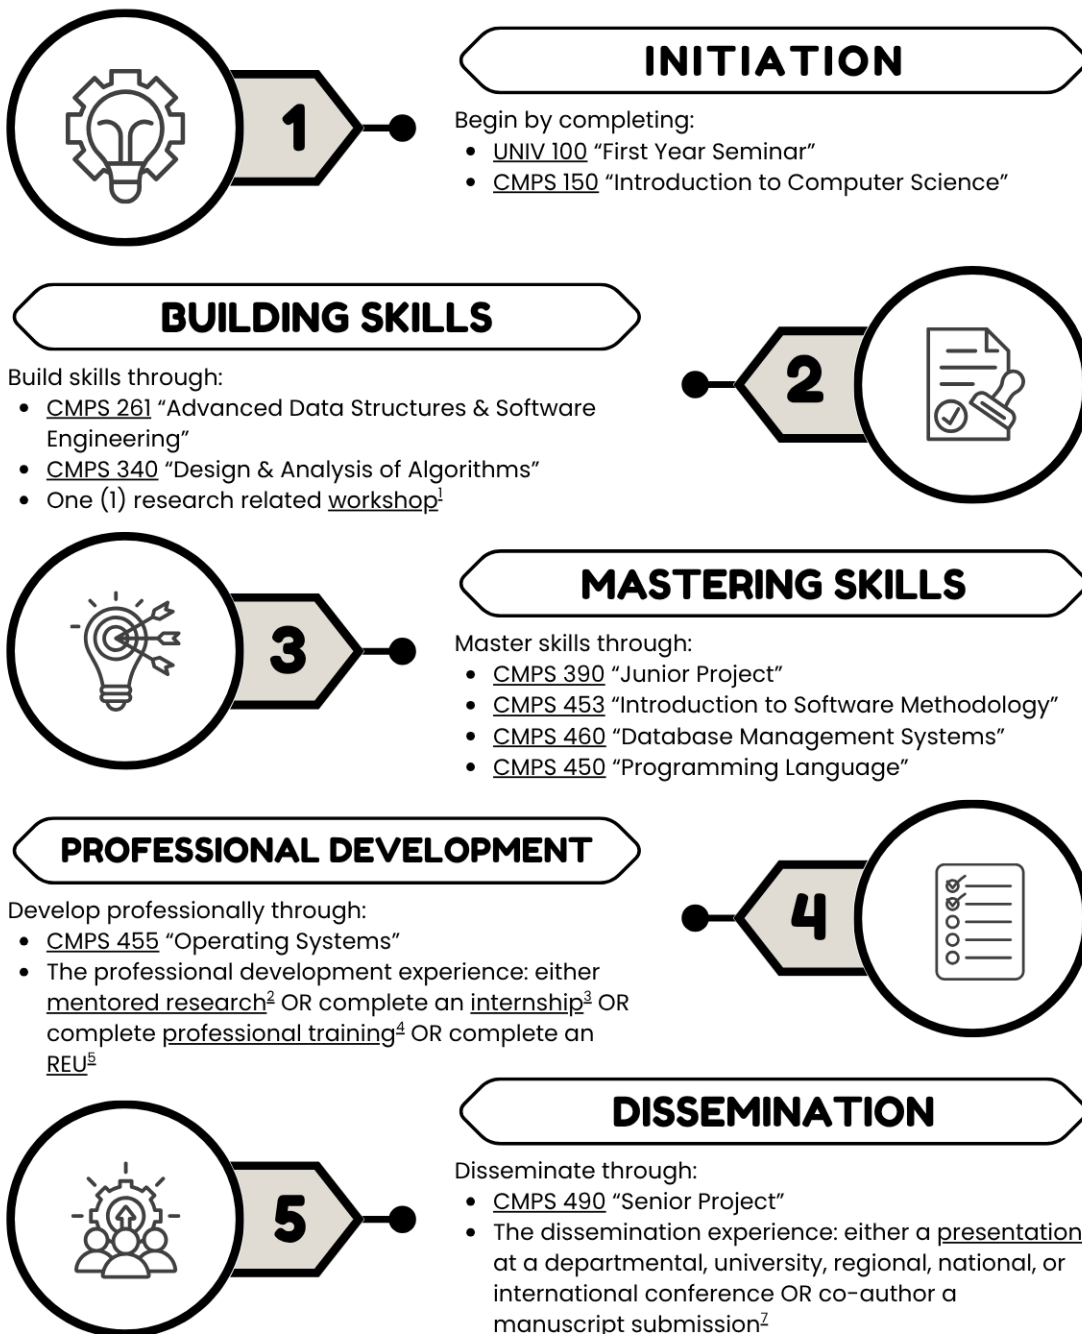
1

INITIATION

Begin by completing:
- UNIV 100 “First Year Seminar”
- CMPS 150 “Introduction to Computer Science”

BUILDING SKILLS

2

Build skills through:
- CMPS 261 “Advanced Data Structures & Software Engineering”
- CMPS 340 “Design & Analysis of Algorithms”
- One (1) research related workshop$^1$

3

MASTERING SKILLS

Master skills through:
- CMPS 390 “Junior Project”
- CMPS 453 “Introduction to Software Methodology”
- CMPS 460 “Database Management Systems”
- CMPS 450 “Programming Language”

PROFESSIONAL DEVELOPMENT

4

Develop professionally through:
- CMPS 455 “Operating Systems”
- The professional development experience: either mentored research$^2$ OR complete an internship$^3$ OR complete professional training$^4$ OR complete an REU$^5$

5

DISSEMINATION

Disseminate through:
- CMPS 490 “Senior Project”
- The dissemination experience: either a presentation at a departmental, university, regional, national, or international conference OR co-author a manuscript submission$^7$